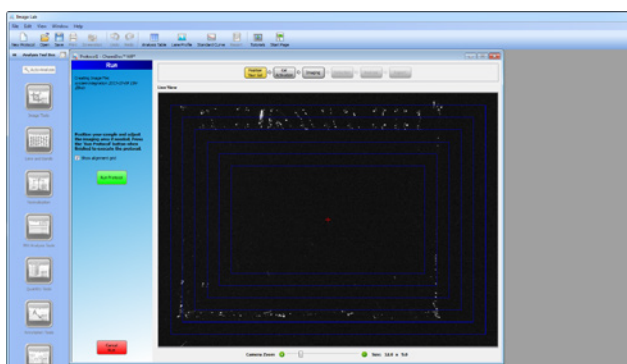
Image Lab

File Edit View Window Help

New Protocol Open Save Analysis Table Lane Profile Standard Curve Tutorials Start Page

Analysis Tool Box

Protocol1 - ChemiDoc™ MP

Run

Creating Image File

Position your sample and adjust the imaging area if needed. Press the 'Run Protocol' button when finished to execute the protocol.

Show alignment grid

Run Protocol

Position Gel Tray Gel Activation Imaging

Live View

Image Tools

Lanes and Bands

Quantity Tools

MW Analysis Tools

Volume Tools

Cancel

Camera Zoom Size: 13.0 x 9.8